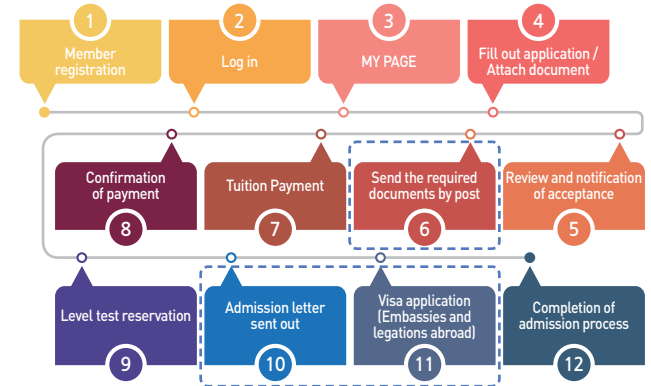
1
Member registration

2
Log in

3
MY PAGE

4
Fill out application / Attach document

Review and notification of acceptance
5

Send the required documents by post
6

Tuition Payment
7

Confirmation of payment
8

Level test reservation
9

Admission letter sent out
10

Visa application (Embassies and legations abroad)
11

Completion of admission process
12